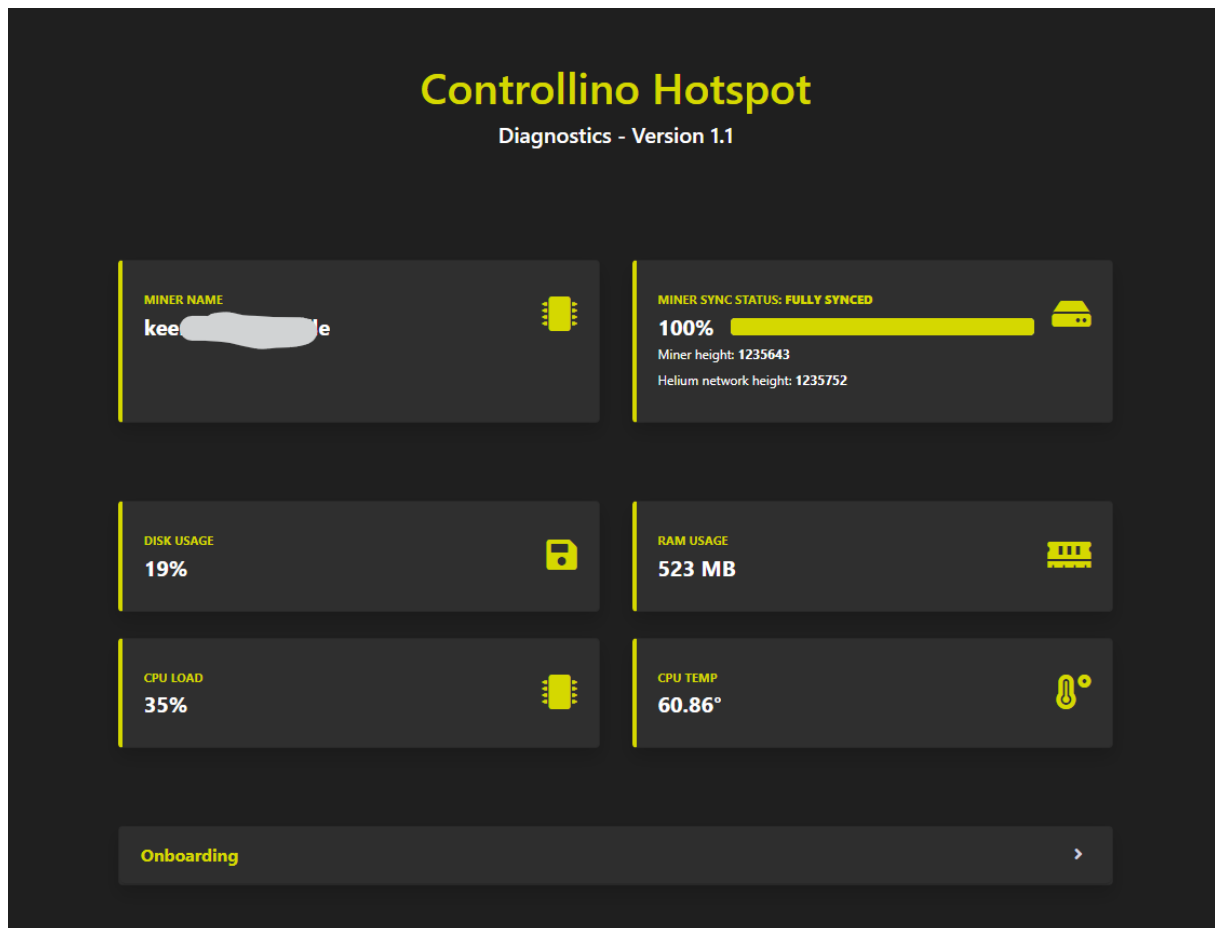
Controllino Hotspot

Diagnostics - Version 1.1

MINER NAME
kee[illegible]le

MINER SYNC STATUS: FULLY SYNCED
100%
Miner height: 1235643
Helium network height: 1235752

DISK USAGE
19%

RAM USAGE
523 MB

CPU LOAD
35%

CPU TEMP
60.86°

Onboarding